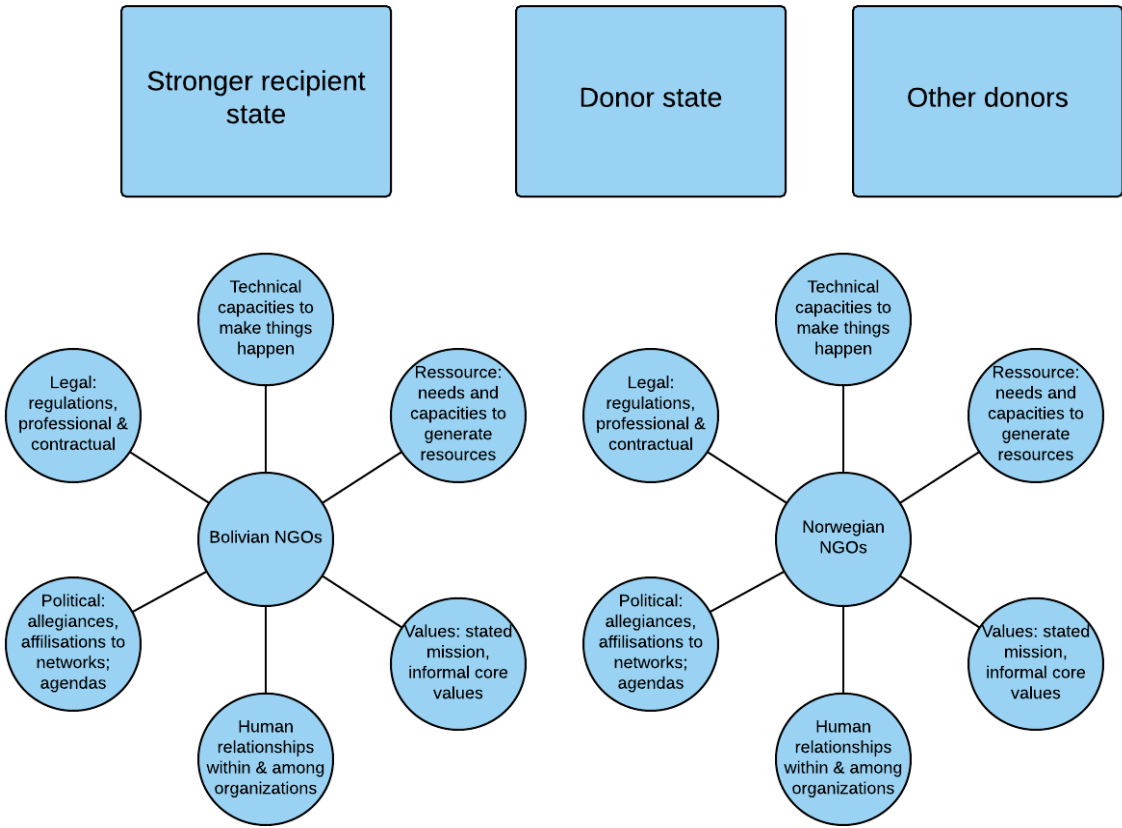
Stronger recipient state

Donor state

Other donors

Technical capacities to make things happen

Legal: regulations, professional & contractual

Ressource: needs and capacities to generate resources

Bolivian NGOs

Political: allegiances, affilisations to networks; agendas

Values: stated mission, informal core values

Human relationships within & among organizations

Technical capacities to make things happen

Legal: regulations, professional & contractual

Ressource: needs and capacities to generate resources

Norwegian NGOs

Political: allegiances, affilisations to networks; agendas

Values: stated mission, informal core values

Human relationships within & among organizations